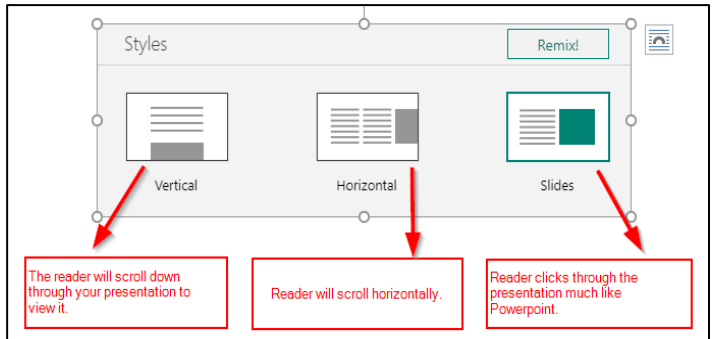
Styles

Remix!

Vertical

Horizontal

Slides

The reader will scroll down through your presentation to view it.

Reader will scroll horizontally.

Reader clicks through the presentation much like Powerpoint.